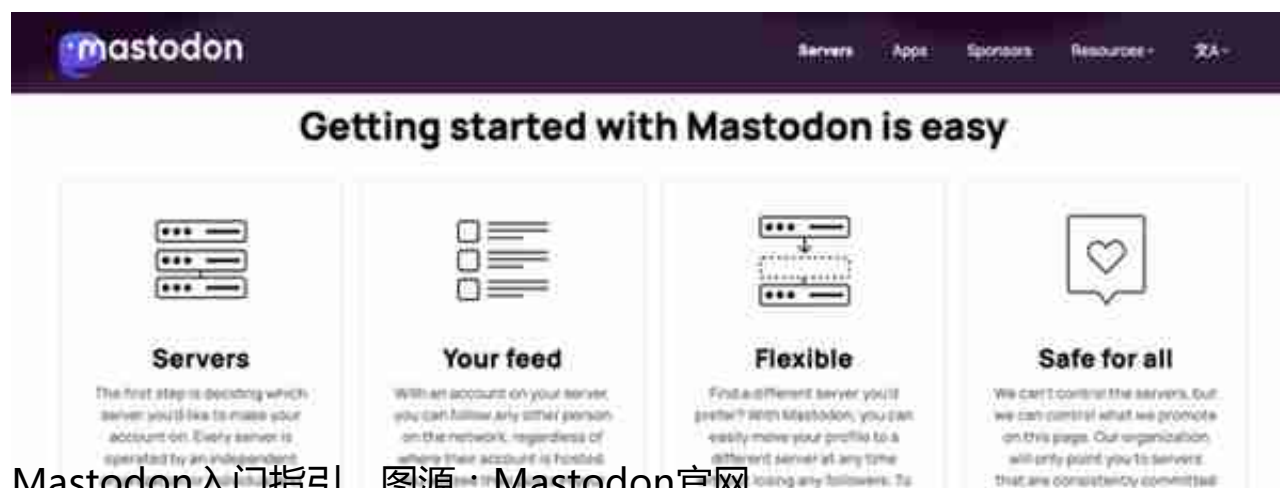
mastodon

Servers Apps Sponsors Resources 文A

Getting started with Mastodon is easy

Servers

The first step is deciding which server you'd like to make your account on. Every server is operated by an independent

Your feed

With an account on your server, you can follow any other person on the network, regardless of where their account is hosted.

Flexible

Find a different server you'd prefer? With Mastodon, you can easily move your profile to a different server at any time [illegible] losing any followers. To

Safe for all

We can't control the servers, but we can control what we promote on this page. Our organization will only point you to servers that are consistently committed

Mastodon入门指引，图源：Mastodon官网